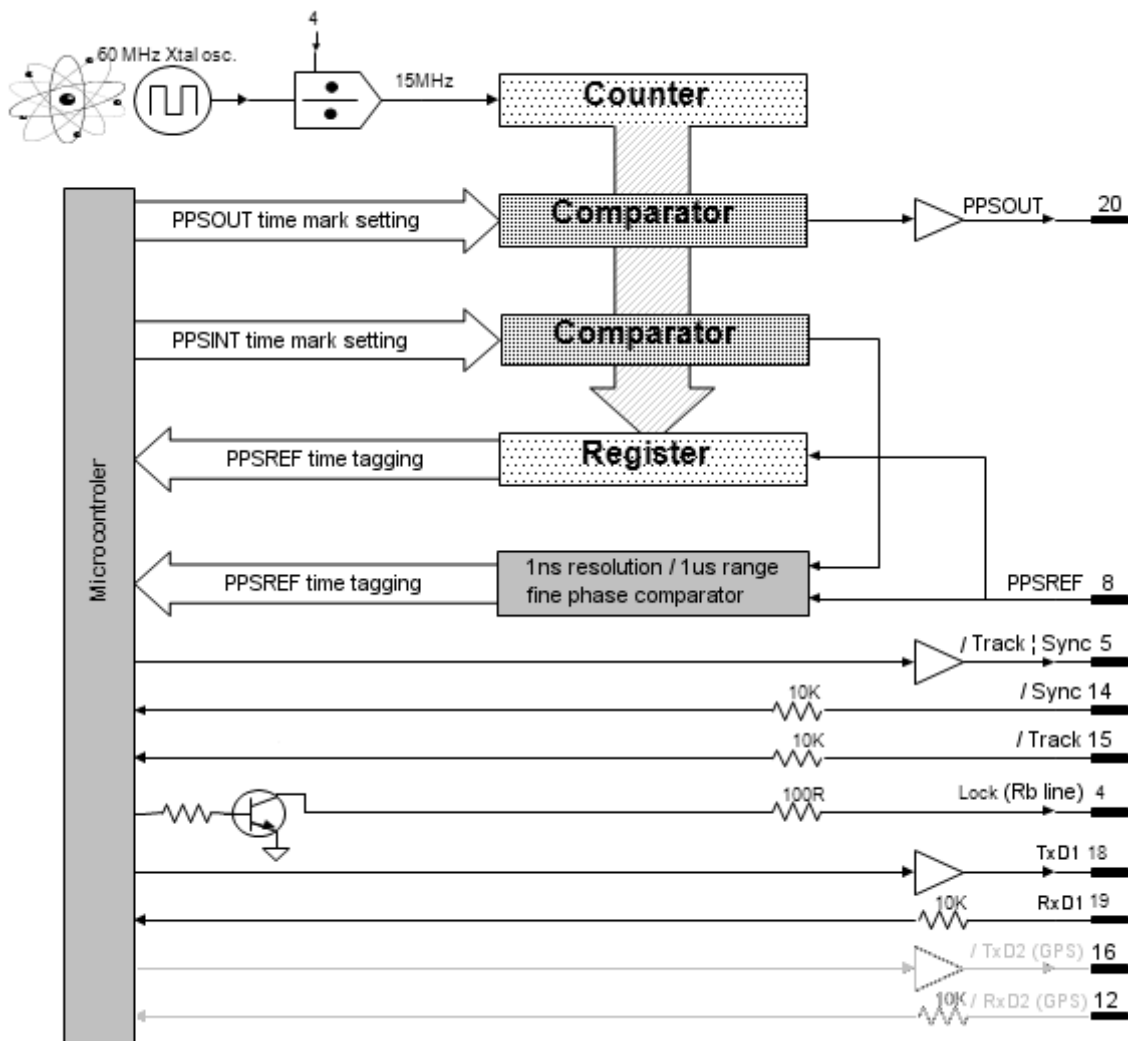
60 MHz Xtal osc.

4

15MHz

Counter

Comparator

PPSOUT time mark setting

PPSOUT

20

PPSINT time mark setting

Comparator

Register

PPSREF time tagging

Microcontroler

PPSREF time tagging

1ns resolution / 1us range fine phase comparator

PPSREF 8

/ Track ¦ Sync 5

10K

/ Sync 14

10K

/ Track 15

100R

Lock (Rb line) 4

TxD1 18

10K

RxD1 19

/ TxD2 (GPS) 16

10K / RxD2 (GPS) 12